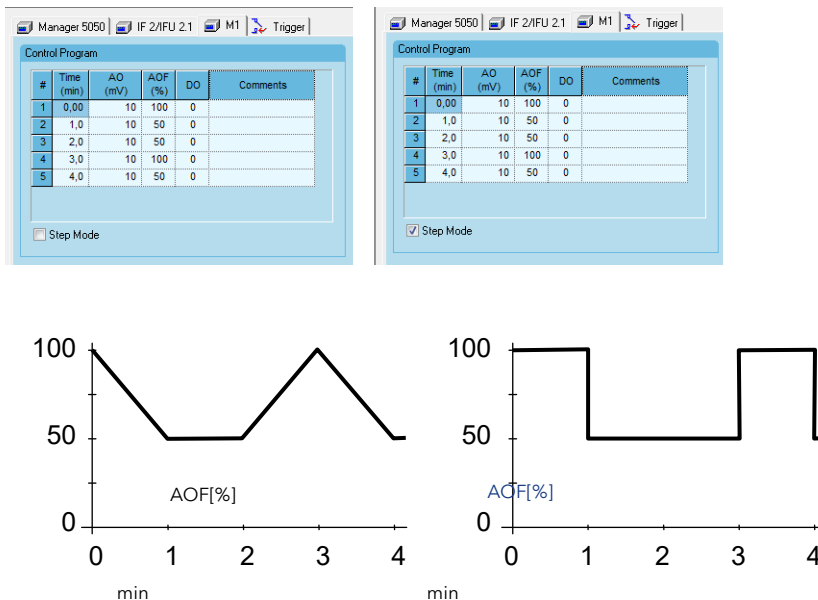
Manager 5050 | IF 2/IFU 2.1 | M1 | Trigger

Control Program

| # | Time (min) | AO (mV) | AOF (%) | DO | Comments |
|---|---|---|---|---|---|
| 1 | 0,00 | 10 | 100 | 0 | |
| 2 | 1,0 | 10 | 50 | 0 | |
| 3 | 2,0 | 10 | 50 | 0 | |
| 4 | 3,0 | 10 | 100 | 0 | |
| 5 | 4,0 | 10 | 50 | 0 | |

Step Mode

Manager 5050 | IF 2/IFU 2.1 | M1 | Trigger

Control Program

| # | Time (min) | AO (mV) | AOF (%) | DO | Comments |
|---|---|---|---|---|---|
| 1 | 0,00 | 10 | 100 | 0 | |
| 2 | 1,0 | 10 | 50 | 0 | |
| 3 | 2,0 | 10 | 50 | 0 | |
| 4 | 3,0 | 10 | 100 | 0 | |
| 5 | 4,0 | 10 | 50 | 0 | |

Step Mode

100
50
0
AOF[%]
0 1 2 3 4
min

100
50
0
AOF[%]
0 1 2 3 4
min